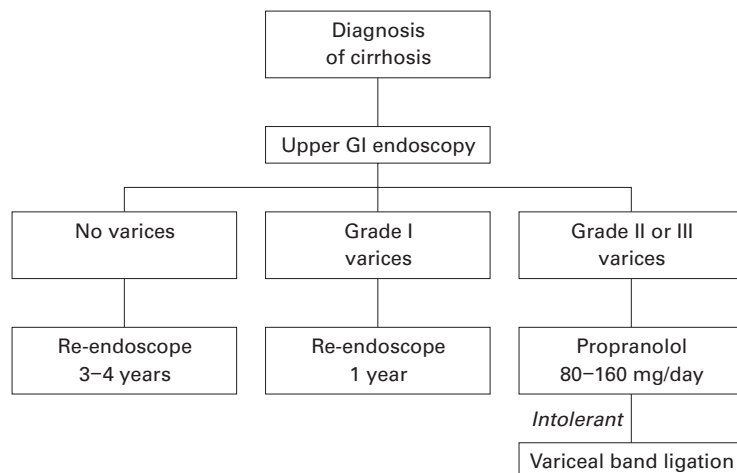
Diagnosis of cirrhosis

Upper GI endoscopy

No varices

Grade I varices

Grade II or III varices

Re-endoscope 3–4 years

Re-endoscope 1 year

Propranolol 80–160 mg/day

Intolerant

Variceal band ligation